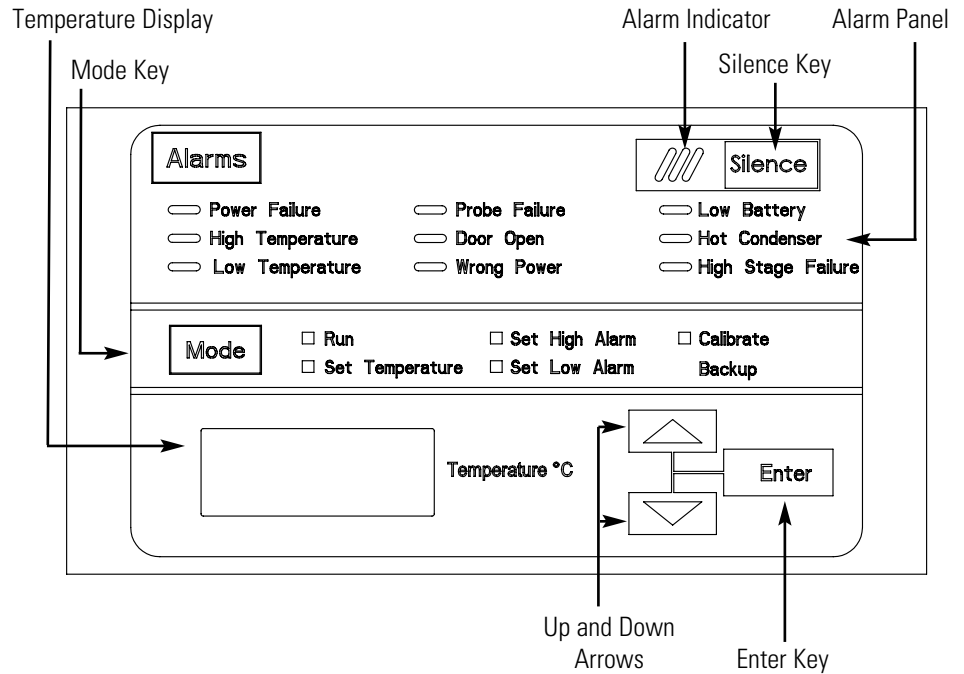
Temperature Display

Alarm Indicator

Alarm Panel

Mode Key

Silence Key

Alarms

Silence

Power Failure

High Temperature

Low Temperature

Probe Failure

Door Open

Wrong Power

Low Battery

Hot Condenser

High Stage Failure

Mode

☐ Run

☐ Set Temperature

☐ Set High Alarm

☐ Set Low Alarm

☐ Calibrate Backup

Temperature °C

Enter

Up and Down Arrows

Enter Key